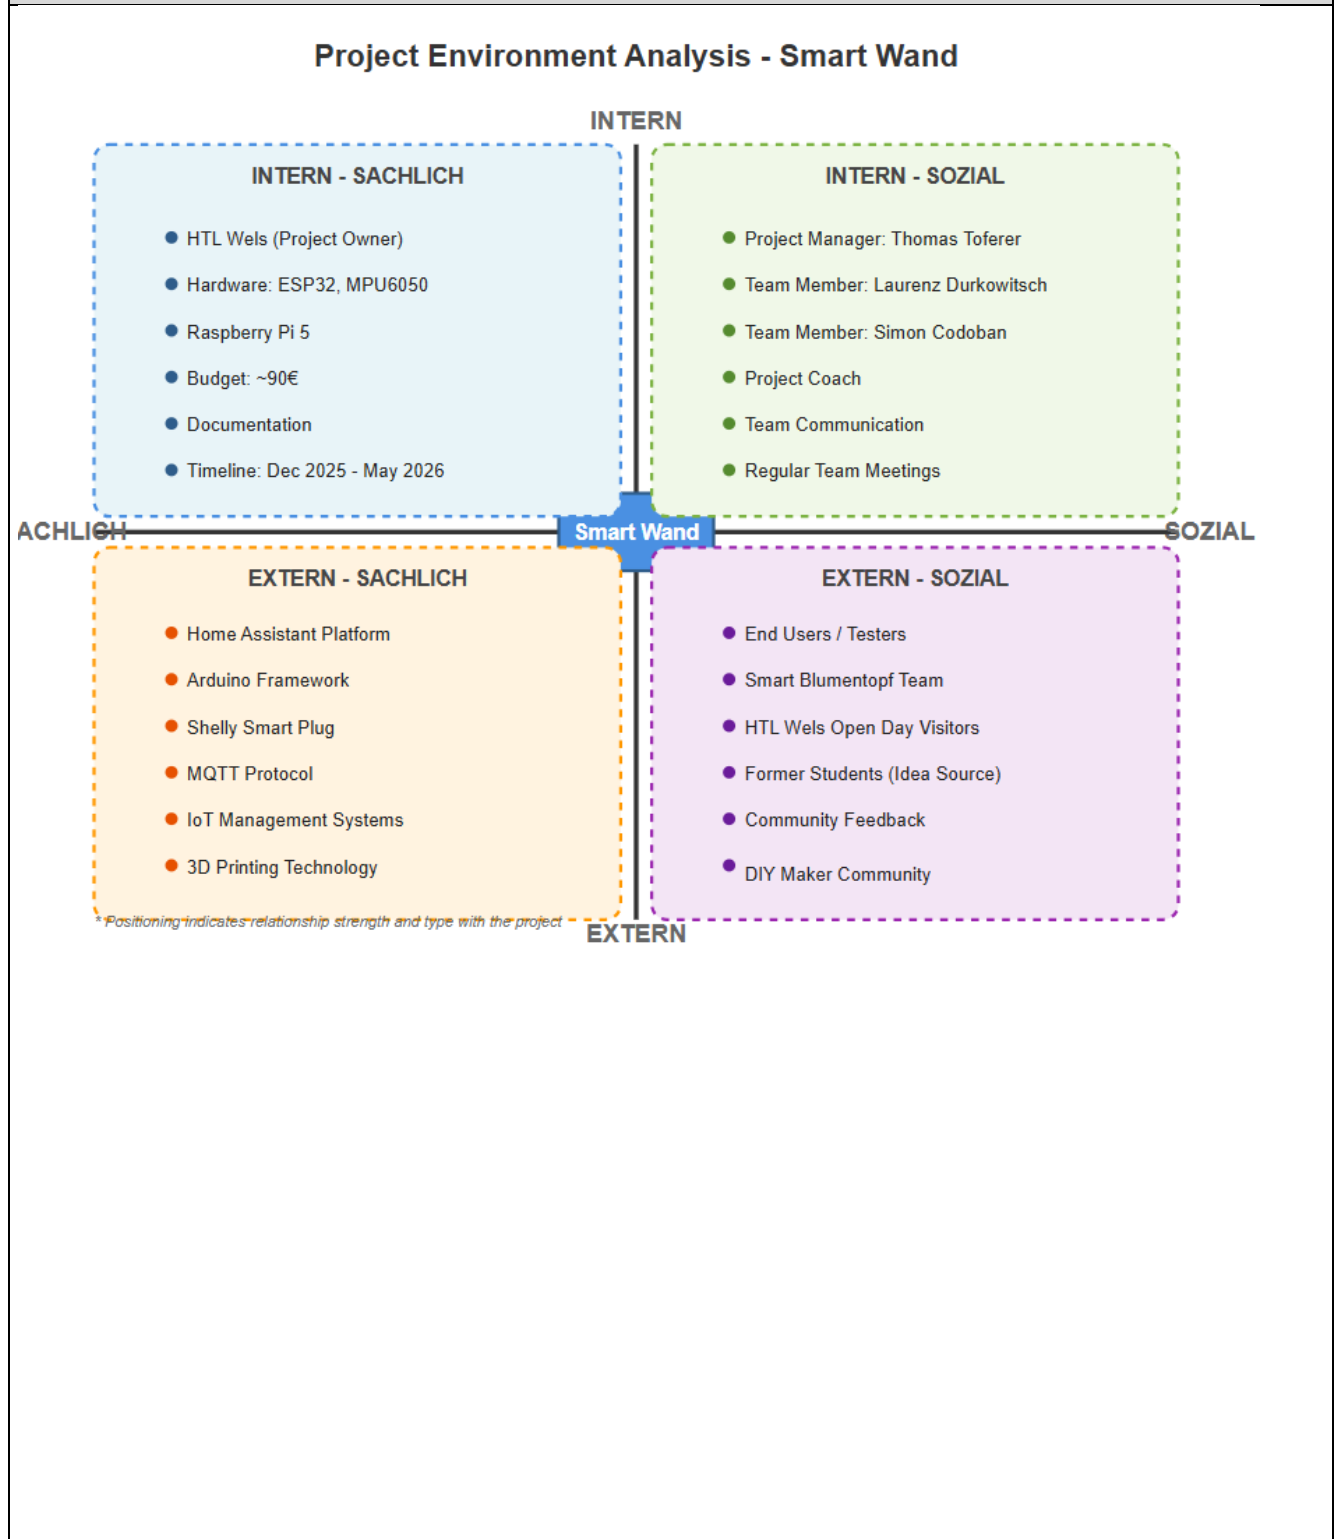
Project Environment Analysis - Smart Wand

INTERN

INTERN - SACHLICH

- HTL Wels (Project Owner)
- Hardware: ESP32, MPU6050
- Raspberry Pi 5
- Budget: ~90€
- Documentation
- Timeline: Dec 2025 - May 2026

INTERN - SOZIAL

- Project Manager: Thomas Toferer
- Team Member: Laurenz Durkowitsch
- Team Member: Simon Codoban
- Project Coach
- Team Communication
- Regular Team Meetings

ACHLICH

Smart Wand

SOZIAL

EXTERN - SACHLICH

- Home Assistant Platform
- Arduino Framework
- Shelly Smart Plug
- MQTT Protocol
- IoT Management Systems
- 3D Printing Technology

EXTERN - SOZIAL

- End Users / Testers
- Smart Blumentopf Team
- HTL Wels Open Day Visitors
- Former Students (Idea Source)
- Community Feedback
- DIY Maker Community

* Positioning indicates relationship strength and type with the project

EXTERN